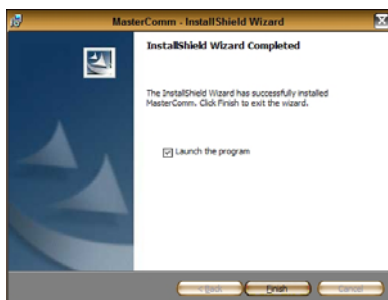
MasterComm - InstallShield Wizard

InstallShield Wizard Completed

The InstallShield Wizard has successfully installed MasterComm. Click Finish to exit the wizard.

Launch the program

< Back
Finish
Cancel